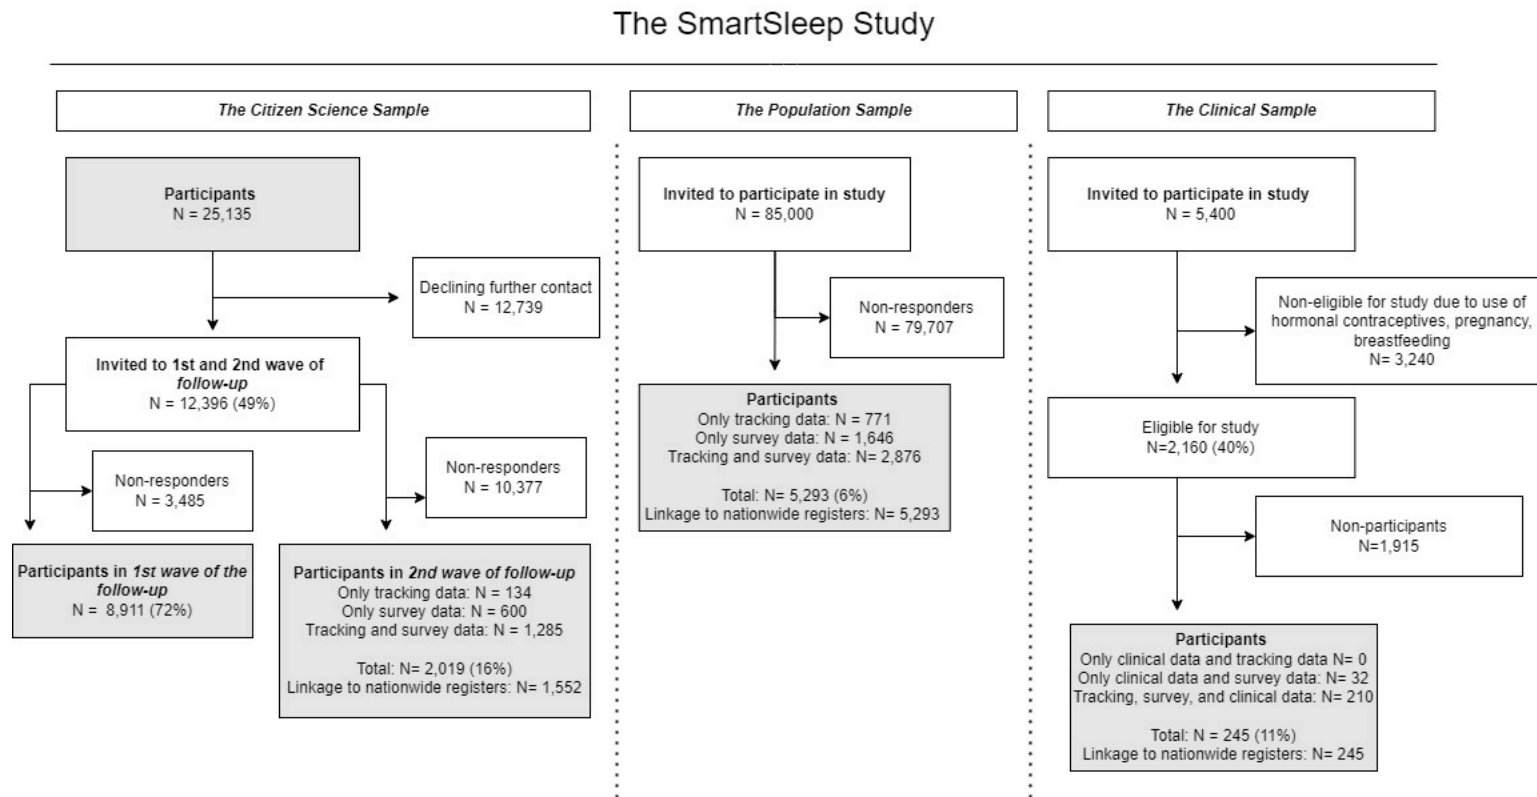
The SmartSleep Study

The Citizen Science Sample

Participants
N = 25,135

Declining further contact
N = 12,739

Invited to 1st and 2nd wave of follow-up
N = 12,396 (49%)

Non-responders
N = 3,485

Non-responders
N = 10,377

Participants in 1st wave of the follow-up
N = 8,911 (72%)

Participants in 2nd wave of follow-up
Only tracking data: N = 134
Only survey data: N = 600
Tracking and survey data: N = 1,285

Total: N= 2,019 (16%)
Linkage to nationwide registers: N= 1,552

The Population Sample

Invited to participate in study
N = 85,000

Non-responders
N = 79,707

Participants
Only tracking data: N = 771
Only survey data: N = 1,646
Tracking and survey data: N= 2,876

Total: N= 5,293 (6%)
Linkage to nationwide registers: N= 5,293

The Clinical Sample

Invited to participate in study
N = 5,400

Non-eligible for study due to use of hormonal contraceptives, pregnancy, breastfeeding
N= 3,240

Eligible for study
N=2,160 (40%)

Non-participants
N=1,915

Participants
Only clinical data and tracking data N= 0
Only clinical data and survey data: N= 32
Tracking, survey, and clinical data: N= 210

Total: N = 245 (11%)
Linkage to nationwide registers: N= 245